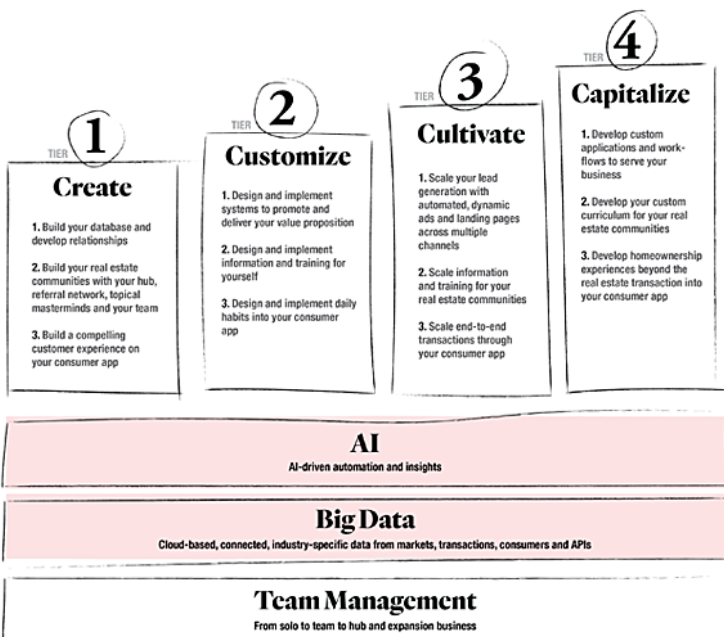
TIER 1
Create
1. Build your database and develop relationships
2. Build your real estate communities with your hub, referral network, topical masterminds and your team
3. Build a compelling customer experience on your consumer app

TIER 2
Customize
1. Design and implement systems to promote and deliver your value proposition
2. Design and implement information and training for yourself
3. Design and implement daily habits into your consumer app

TIER 3
Cultivate
1. Scale your lead generation with automated, dynamic ads and landing pages across multiple channels
2. Scale information and training for your real estate communities
3. Scale end-to-end transactions through your consumer app

TIER 4
Capitalize
1. Develop custom applications and workflows to serve your business
2. Develop your custom curriculum for your real estate communities
3. Develop homeownership experiences beyond the real estate transaction into your consumer app

AI
AI-driven automation and insights

Big Data
Cloud-based, connected, industry-specific data from markets, transactions, consumers and APIs

Team Management
From solo to team to hub and expansion business